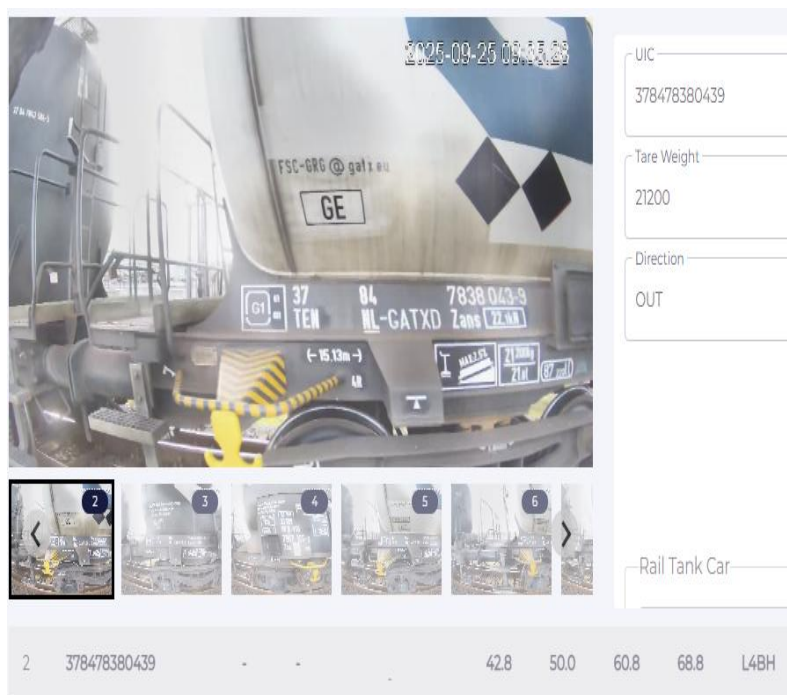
2025-09-25 09:05:28

FSC-GRG @ gatx.eu

GE

G1 37 84 7838 043-9
TEN NL-GATXD Zans 22.4kN

← 15.13m →

4R

MAX2,5t

21200kg
21at
87 m³

2
3
4
5
6

UIC
378478380439

Tare Weight
21200

Direction
OUT

Rail Tank Car

2 378478380439 - - 42.8 50.0 60.8 68.8 L4BH